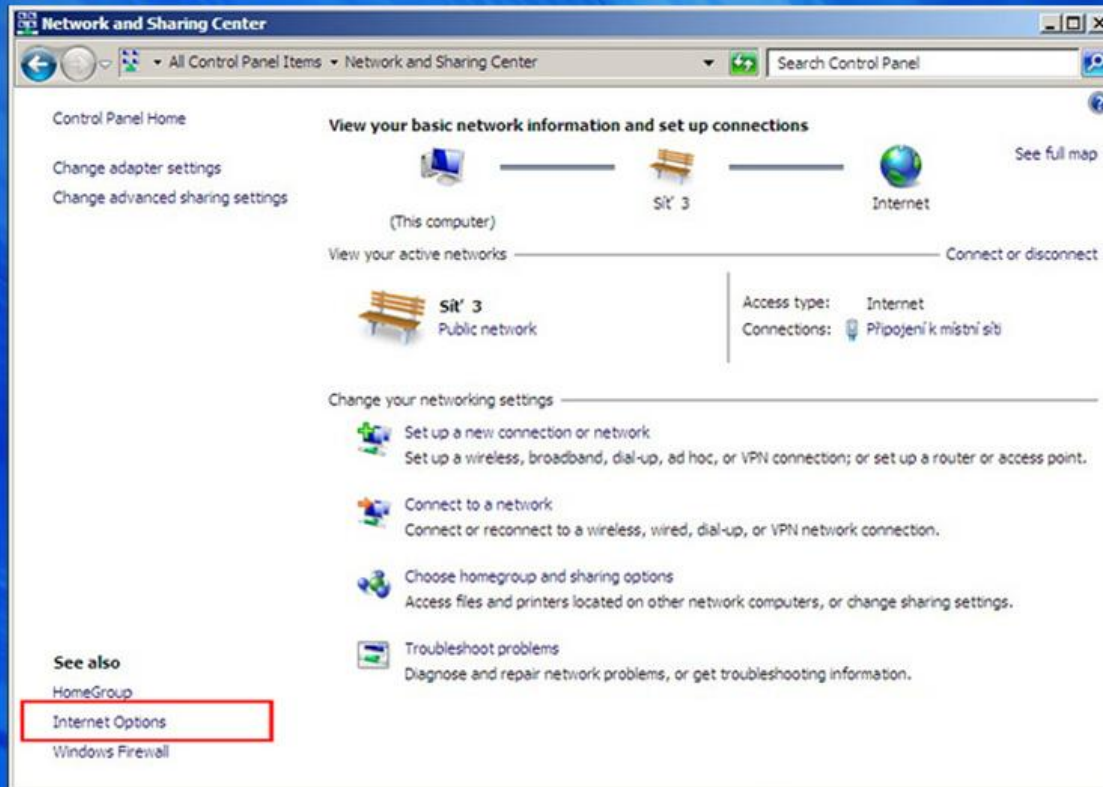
Network and Sharing Center

All Control Panel Items ▸ Network and Sharing Center

Search Control Panel

Control Panel Home

Change adapter settings

Change advanced sharing settings

View your basic network information and set up connections

See full map

(This computer)

Síť 3

Internet

View your active networks

Connect or disconnect

Síť 3
Public network

Access type: Internet
Connections: Připojení k místní síti

Change your networking settings

Set up a new connection or network
Set up a wireless, broadband, dial-up, ad hoc, or VPN connection; or set up a router or access point.

Connect to a network
Connect or reconnect to a wireless, wired, dial-up, or VPN network connection.

Choose homegroup and sharing options
Access files and printers located on other network computers, or change sharing settings.

Troubleshoot problems
Diagnose and repair network problems, or get troubleshooting information.

See also

HomeGroup

Internet Options

Windows Firewall